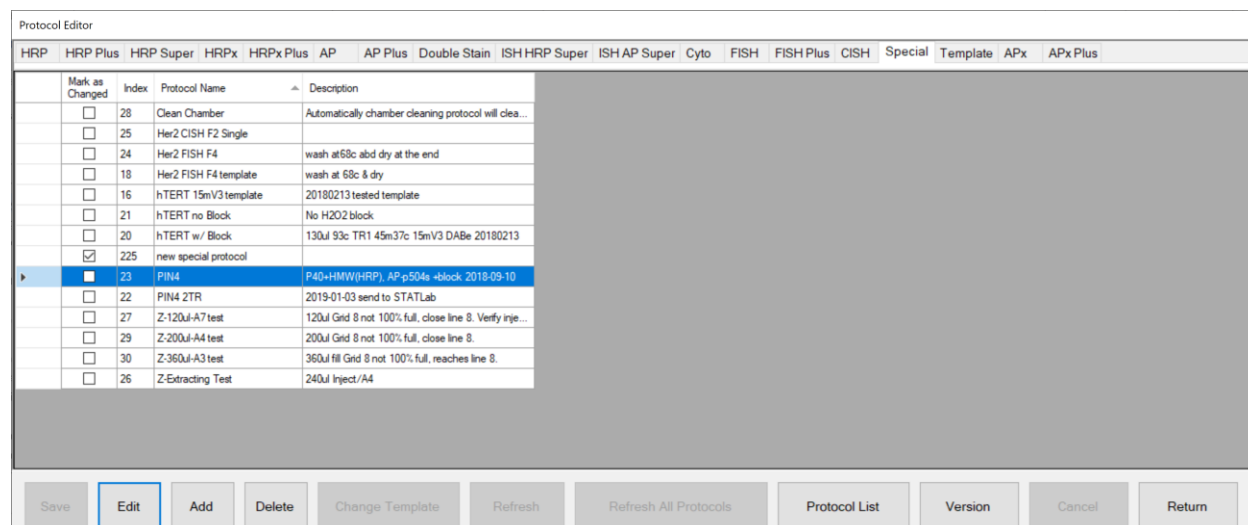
Protocol Editor

HRP | HRP Plus | HRP Super | HRPx | HRPx Plus | AP | AP Plus | Double Stain | ISH HRP Super | ISH AP Super | Cyto | FISH | FISH Plus | CISH | Special | Template | APx | APx Plus

| Mark as Changed | Index | Protocol Name | Description |
|---|---|---|---|
| ☐ | 28 | Clean Chamber | Automatically chamber cleaning protocol will clea... |
| ☐ | 25 | Her2 CISH F2 Single | |
| ☐ | 24 | Her2 FISH F4 | wash at68c abd dry at the end |
| ☐ | 18 | Her2 FISH F4 template | wash at 68c & dry |
| ☐ | 16 | hTERT 15mV3 template | 20180213 tested template |
| ☐ | 21 | hTERT no Block | No H2O2 block |
| ☐ | 20 | hTERT w/ Block | 130ul 93c TR1 45m37c 15mV3 DABe 20180213 |
| ☑ | 225 | new special protocol | |
| ☐ | 23 | PIN4 | P40+HMW(HRP), AP-p504s +block 2018-09-10 |
| ☐ | 22 | PIN4 2TR | 2019-01-03 send to STATLab |
| ☐ | 27 | Z-120ul-A7 test | 120ul Grid 8 not 100% full, close line 8. Verify inje... |
| ☐ | 29 | Z-200ul-A4 test | 200ul Grid 8 not 100% full, close line 8. |
| ☐ | 30 | Z-360ul-A3 test | 360ul fill Grid 8 not 100% full, reaches line 8. |
| ☐ | 26 | Z-Extracting Test | 240ul Inject/A4 |

Save | Edit | Add | Delete | Change Template | Refresh | Refresh All Protocols | Protocol List | Version | Cancel | Return